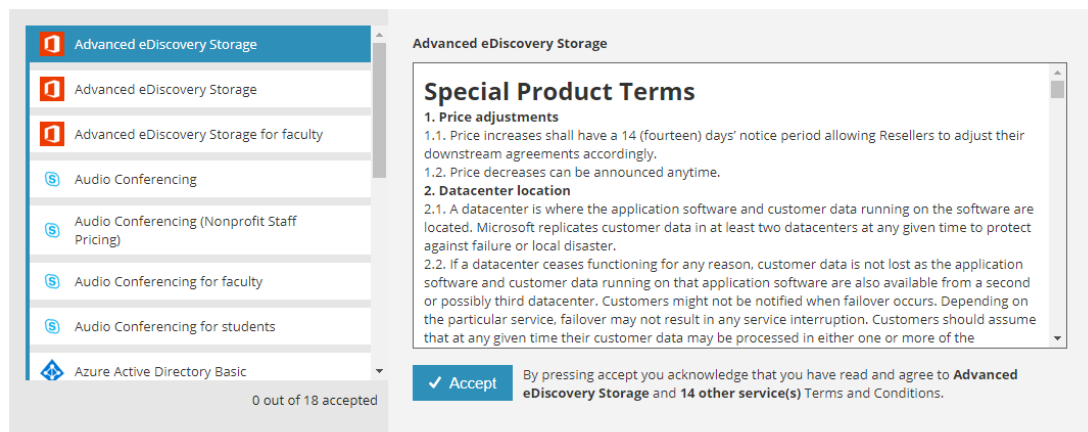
Advanced eDiscovery Storage

Advanced eDiscovery Storage

Advanced eDiscovery Storage for faculty

Audio Conferencing

Audio Conferencing (Nonprofit Staff Pricing)

Audio Conferencing for faculty

Audio Conferencing for students

Azure Active Directory Basic

0 out of 18 accepted

Advanced eDiscovery Storage

Special Product Terms

1. Price adjustments

1.1. Price increases shall have a 14 (fourteen) days' notice period allowing Resellers to adjust their downstream agreements accordingly.

1.2. Price decreases can be announced anytime.

2. Datacenter location

2.1. A datacenter is where the application software and customer data running on the software are located. Microsoft replicates customer data in at least two datacenters at any given time to protect against failure or local disaster.

2.2. If a datacenter ceases functioning for any reason, customer data is not lost as the application software and customer data running on that application software are also available from a second or possibly third datacenter. Customers might not be notified when failover occurs. Depending on the particular service, failover may not result in any service interruption. Customers should assume that at any given time their customer data may be processed in either one or more of the

✓ Accept

By pressing accept you acknowledge that you have read and agree to **Advanced eDiscovery Storage** and **14 other service(s)** Terms and Conditions.